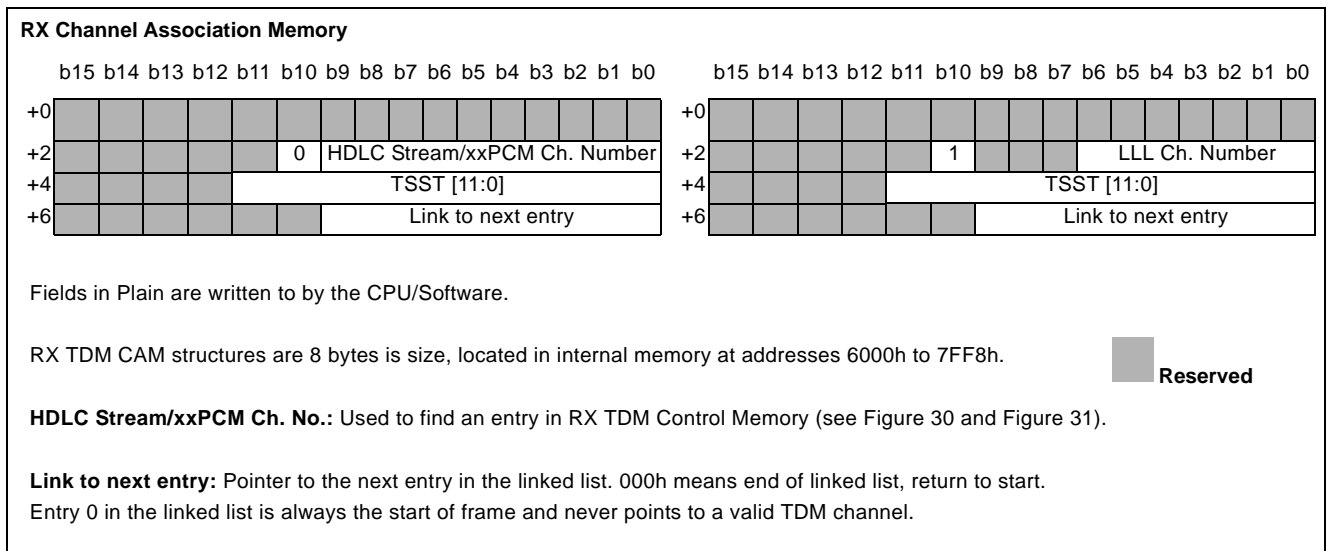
**RX Channel Association Memory**

| | b15 | b14 | b13 | b12 | b11 | b10 | b9 | b8 | b7 | b6 | b5 | b4 | b3 | b2 | b1 | b0 |
|---|---|---|---|---|---|---|---|---|---|---|---|---|---|---|---|---|
| +0 | | | | | | | | | | | | | | | | |
| +2 | | | | | | 0 | HDLC Stream/xxPCM Ch. Number | | | | | | | | | |
| +4 | | | | | TSST [11:0] | | | | | | | | | | | |
| +6 | | | | | | | Link to next entry | | | | | | | | | |

| | b15 | b14 | b13 | b12 | b11 | b10 | b9 | b8 | b7 | b6 | b5 | b4 | b3 | b2 | b1 | b0 |
|---|---|---|---|---|---|---|---|---|---|---|---|---|---|---|---|---|
| +0 | | | | | | | | | | | | | | | | |
| +2 | | | | | | 1 | | | | LLL Ch. Number | | | | | | |
| +4 | | | | | TSST [11:0] | | | | | | | | | | | |
| +6 | | | | | | | Link to next entry | | | | | | | | | |

Fields in Plain are written to by the CPU/Software.

RX TDM CAM structures are 8 bytes is size, located in internal memory at addresses 6000h to 7FF8h.

**Reserved**

**HDLC Stream/xxPCM Ch. No.:** Used to find an entry in RX TDM Control Memory (see Figure 30 and Figure 31).

**Link to next entry:** Pointer to the next entry in the linked list. 000h means end of linked list, return to start.
Entry 0 in the linked list is always the start of frame and never points to a valid TDM channel.